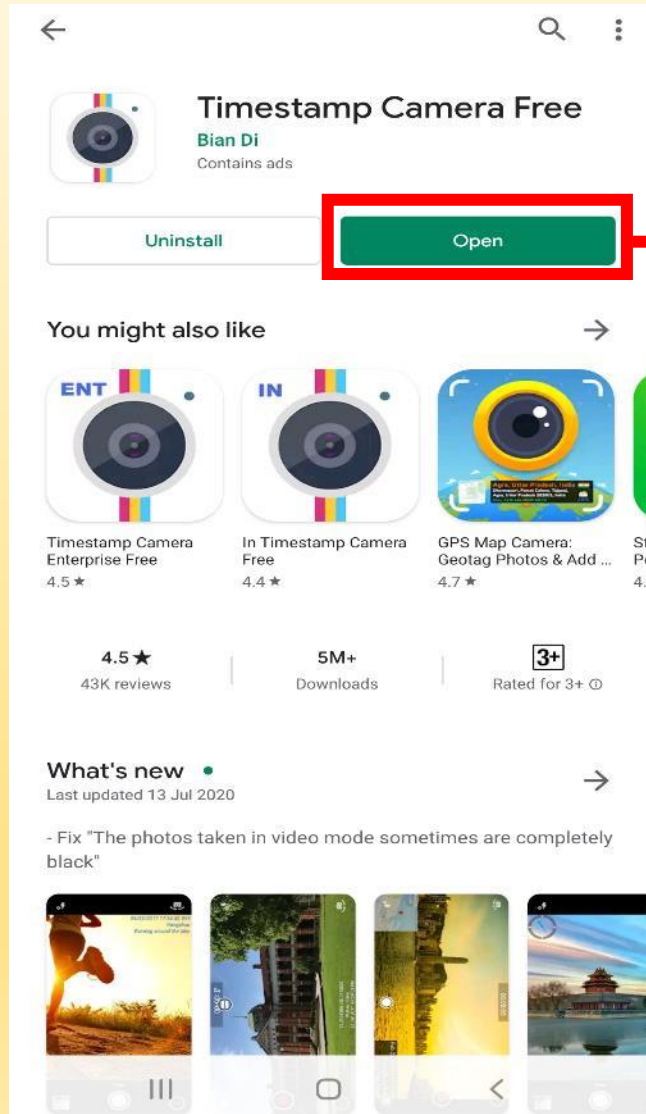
Timestamp Camera Free
Bian Di
Contains ads

Uninstall
Open

You might also like

ENT
IN

Timestamp Camera Enterprise Free
4.5 ★

In Timestamp Camera Free
4.4 ★

GPS Map Camera: Geotag Photos & Add ...
4.7 ★

St
Pe
4.

4.5 ★
43K reviews

5M+
Downloads

3+
Rated for 3+ ⓘ

What's new •
Last updated 13 Jul 2020

- Fix "The photos taken in video mode sometimes are completely black"